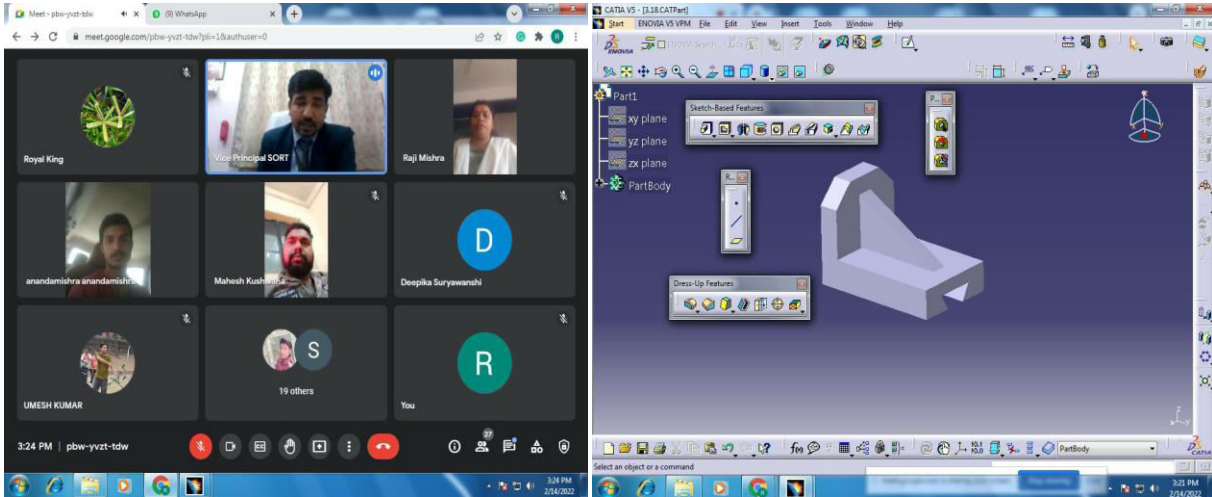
Meet - pbw-yvzt-tdw
(9) WhatsApp
meet.google.com/pbw-yvzt-tdw?pli=1&authuser=0

Royal King
Vice Principal SORT
Raji Mishra
anandamishra anandamishra
Mahesh Kushwaha
D
Deepika Suryawanshi
UMESH KUMAR
S
19 others
R
You

3:24 PM | pbw-yvzt-tdw
27

3:24 PM
2/14/2022

CATIA V5 - [3.18.CATPart]
Start ENOVIA V5 VPM File Edit View Insert Tools Window Help

Part1
xy plane
yz plane
zx plane
PartBody

Sketch-Based Features
P...
R...
Dress-Up Features

PartBody
Select an object or a command

3:21 PM
2/14/2022